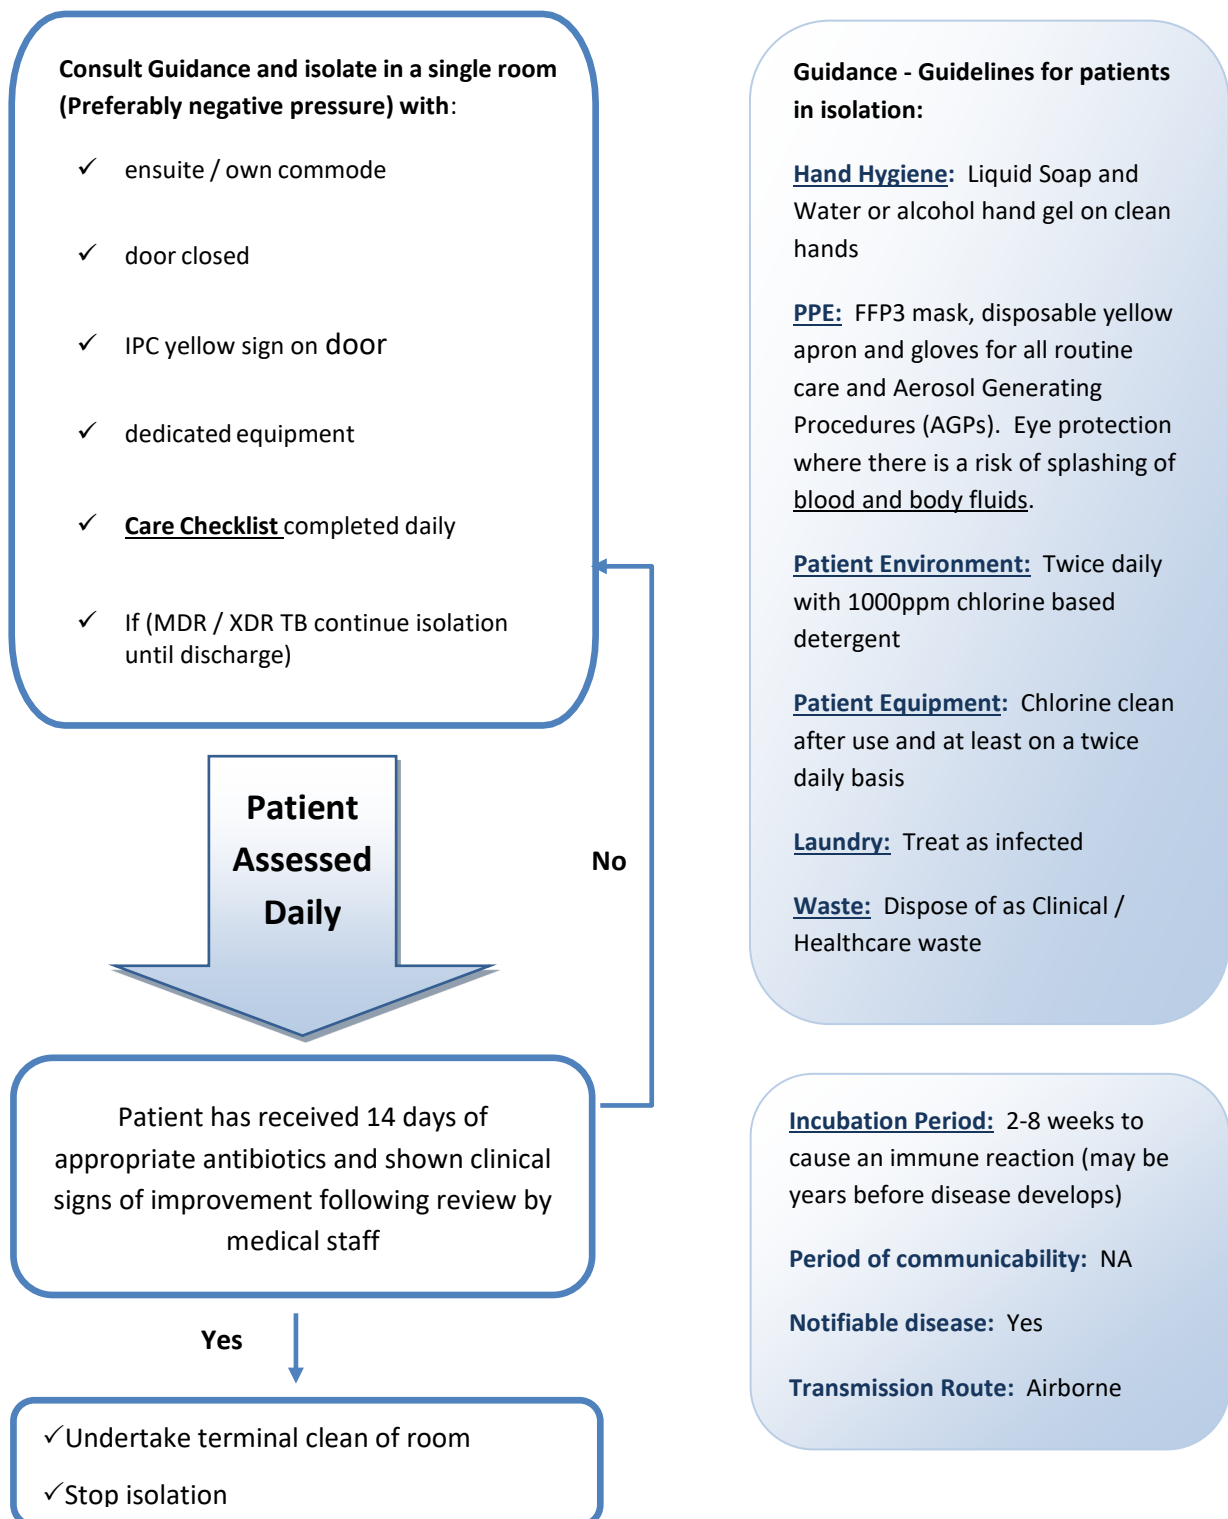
Consult Guidance and isolate in a single room (Preferably negative pressure) with:

✓ ensuite / own commode

✓ door closed

✓ IPC yellow sign on door

✓ dedicated equipment

✓ Care Checklist completed daily

✓ If (MDR / XDR TB continue isolation until discharge)

Patient Assessed Daily

No

Patient has received 14 days of appropriate antibiotics and shown clinical signs of improvement following review by medical staff

Yes

✓Undertake terminal clean of room

✓Stop isolation

Guidance - Guidelines for patients in isolation:

Hand Hygiene: Liquid Soap and Water or alcohol hand gel on clean hands

PPE: FFP3 mask, disposable yellow apron and gloves for all routine care and Aerosol Generating Procedures (AGPs). Eye protection where there is a risk of splashing of blood and body fluids.

Patient Environment: Twice daily with 1000ppm chlorine based detergent

Patient Equipment: Chlorine clean after use and at least on a twice daily basis

Laundry: Treat as infected

Waste: Dispose of as Clinical / Healthcare waste

Incubation Period: 2-8 weeks to cause an immune reaction (may be years before disease develops)

Period of communicability: NA

Notifiable disease: Yes

Transmission Route: Airborne